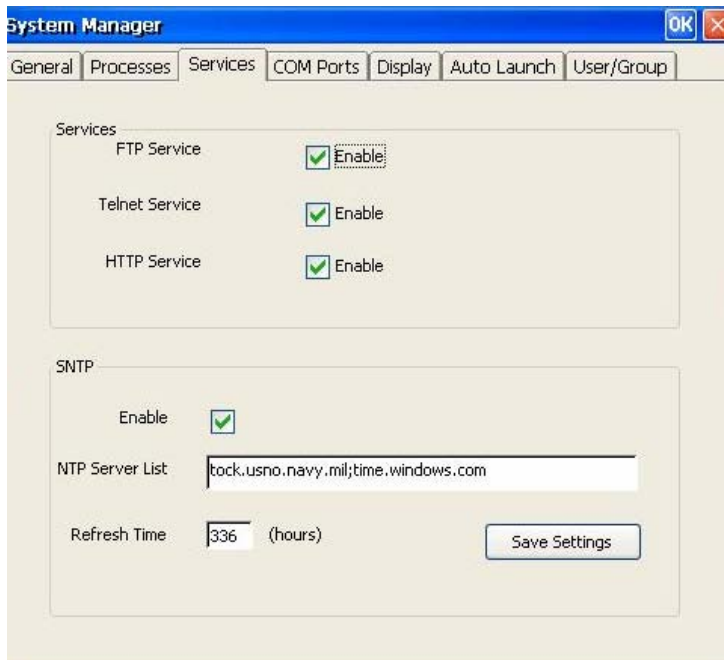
System Manager

OK

General | Processes | Services | COM Ports | Display | Auto Launch | User/Group

Services

FTP Service
Enable

Telnet Service
Enable

HTTP Service
Enable

SNTP

Enable

NTP Server List
tock.usno.navy.mil;time.windows.com

Refresh Time
336
(hours)

Save Settings